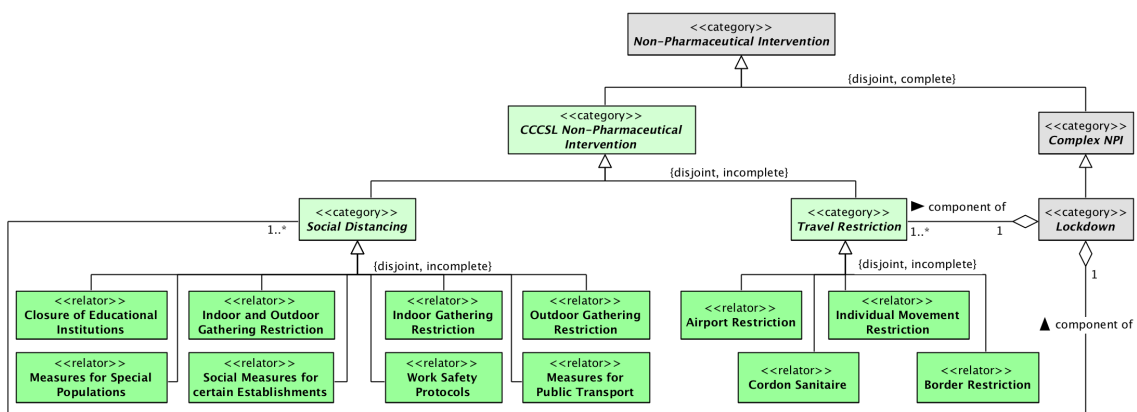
<<category>>
Non-Pharmaceutical Intervention

{disjoint, complete}

<<category>>
CCCSL Non-Pharmaceutical Intervention

<<category>>
Complex NPI

{disjoint, incomplete}

<<category>>
Social Distancing

1..*

<<category>>
Travel Restriction

1..*

▶ component of

1

<<category>>
Lockdown

1

▲ component of

{disjoint, incomplete}

<<relator>>
Closure of Educational Institutions

<<relator>>
Indoor and Outdoor Gathering Restriction

<<relator>>
Indoor Gathering Restriction

<<relator>>
Outdoor Gathering Restriction

<<relator>>
Measures for Special Populations

<<relator>>
Social Measures for certain Establishments

<<relator>>
Work Safety Protocols

<<relator>>
Measures for Public Transport

{disjoint, incomplete}

<<relator>>
Airport Restriction

<<relator>>
Individual Movement Restriction

<<relator>>
Cordon Sanitaire

<<relator>>
Border Restriction